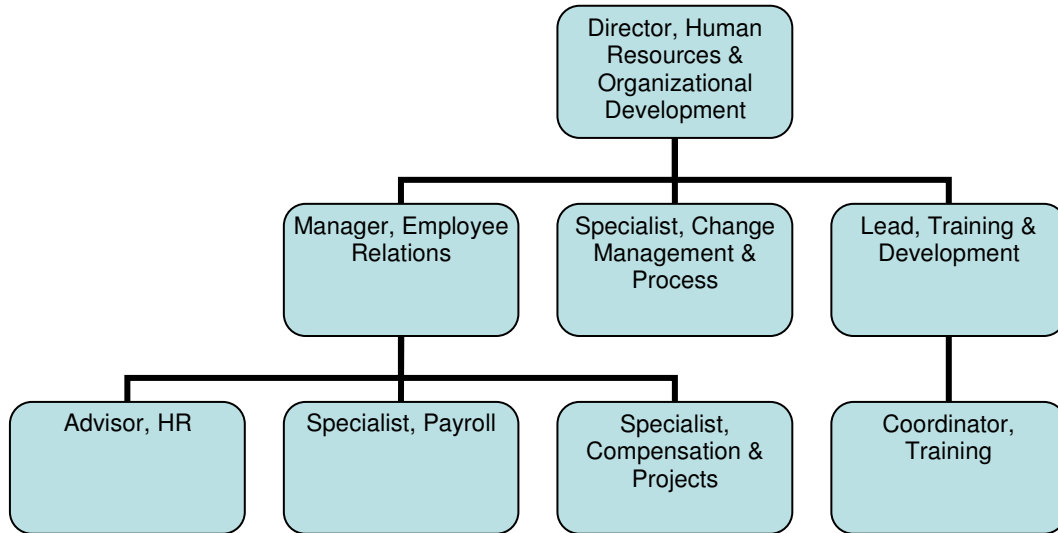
Director, Human Resources & Organizational Development

Manager, Employee Relations

Specialist, Change Management & Process

Lead, Training & Development

Advisor, HR

Specialist, Payroll

Specialist, Compensation & Projects

Coordinator, Training